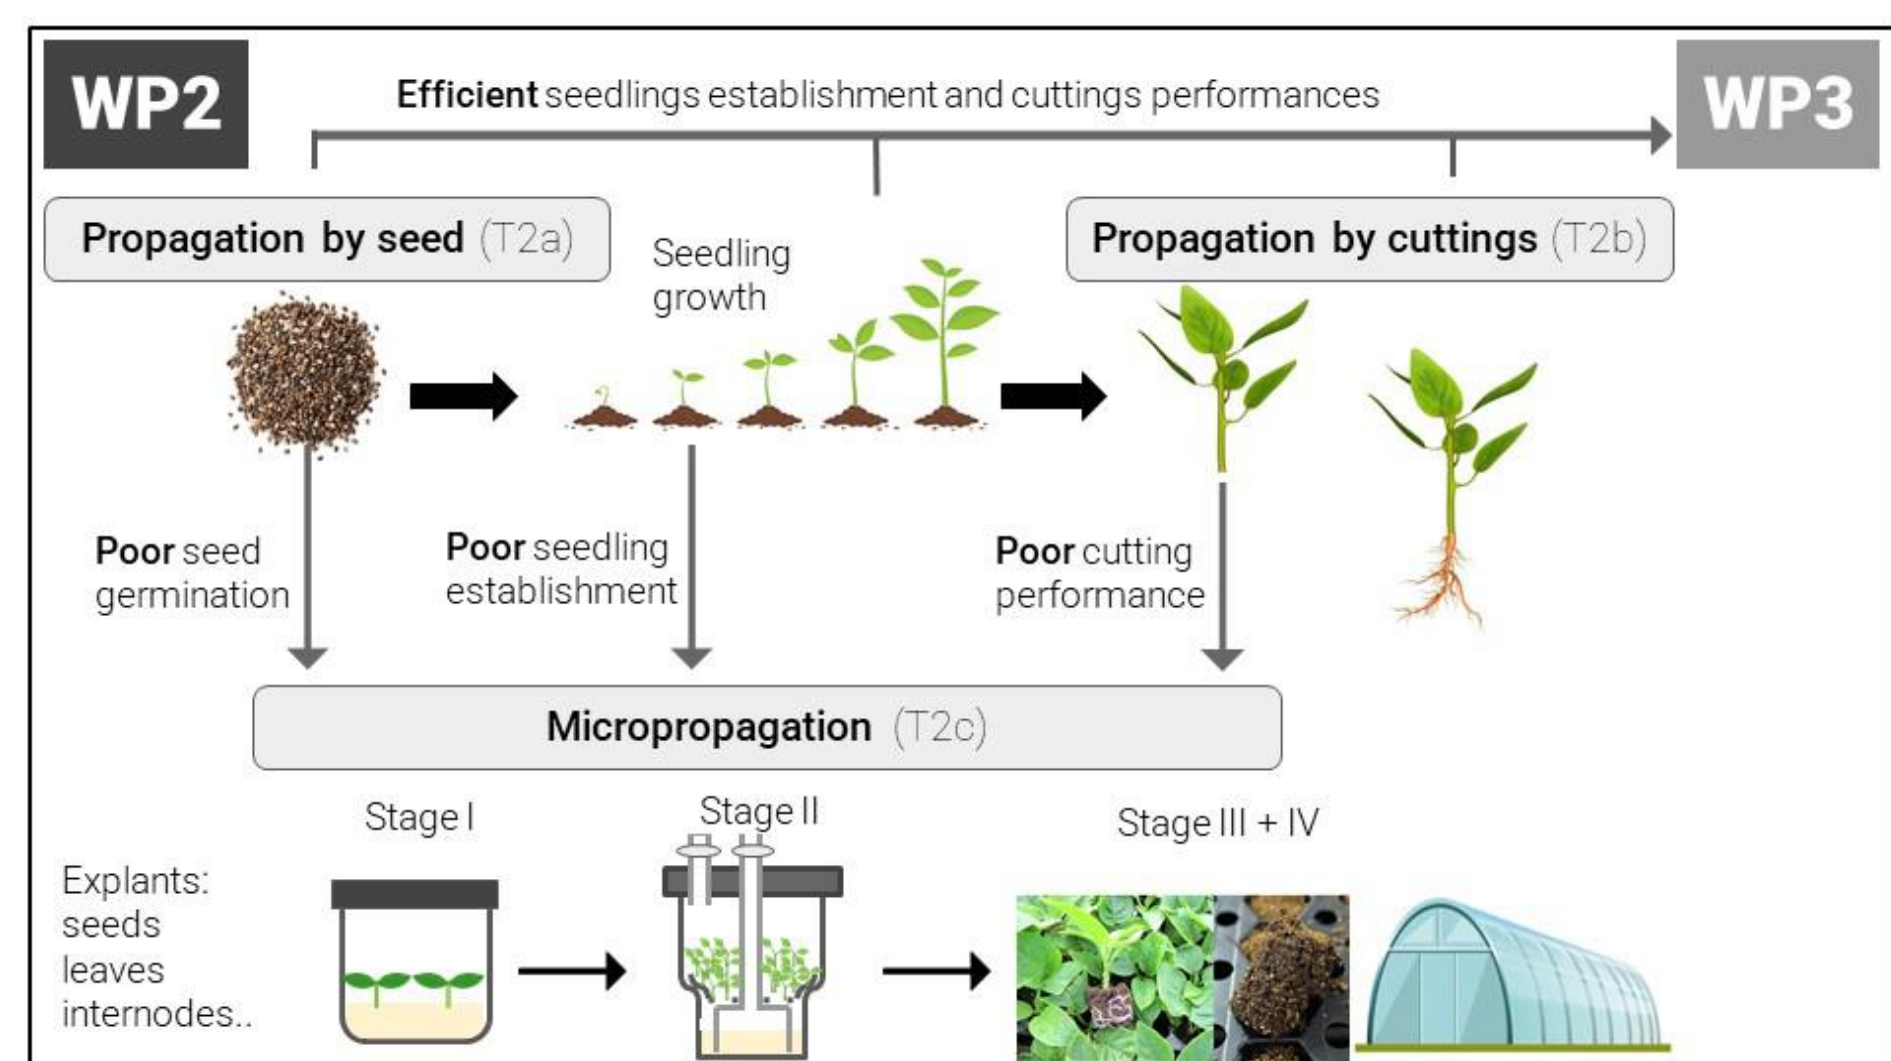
WP2

Efficient seedlings establishment and cuttings performances

WP3

Propagation by seed (T2a)

Seedling growth

Propagation by cuttings (T2b)

Poor seed germination

Poor seedling establishment

Poor cutting performance

Micropropagation (T2c)

Stage I

Stage II

Stage III + IV

Explants: seeds leaves internodes..